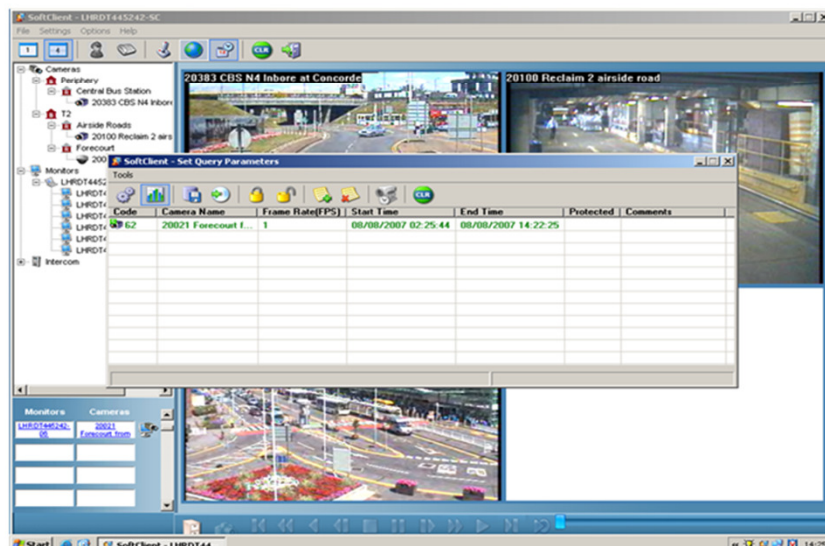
SoftClient - LHRDT445242-SC

File Settings Options Help

CLR

Cameras
Periphery
Central Bus Station
20383 CBS N4 Inbore
T2
Airside Roads
20100 Reclaim 2 airs
Forecourt
200
Monitors
LHRDT4452
LHRDT4
LHRDT4
LHRDT4
LHRDT4
LHRDT4
LHRDT4
Intercom

20383 CBS N4 Inbore at Concorde

20100 Reclaim 2 airside road

SoftClient - Set Query Parameters

Tools

CLR

| Code | Camera Name | Frame Rate(FPS) | Start Time | End Time | Protected | Comments |
|---|---|---|---|---|---|---|
| 62 | 20021 Forecourt f... | 1 | 08/08/2007 02:25:44 | 08/08/2007 14:22:25 | | |

| Monitors | Cameras |
|---|---|
| LHRDT445242-06 | 20021 Forecourt from |

Start SoftClient - LHRDT44 14:2